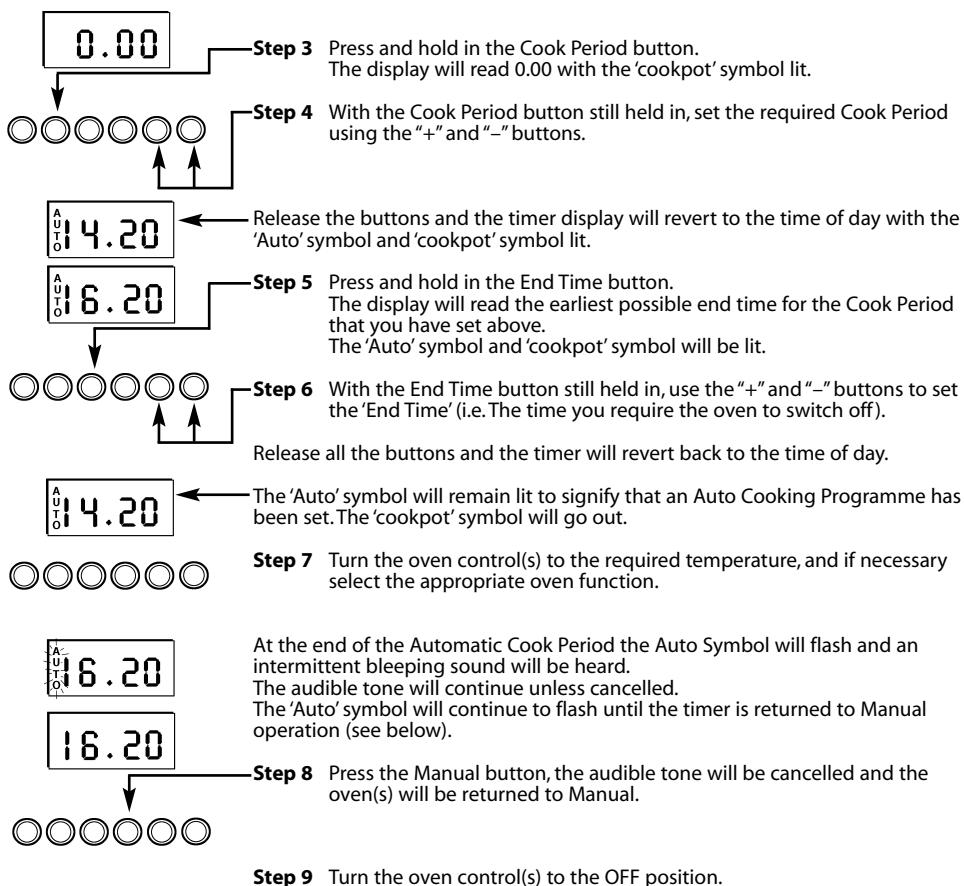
0.00

**Step 3** Press and hold in the Cook Period button. The display will read 0.00 with the 'cookpot' symbol lit.

**Step 4** With the Cook Period button still held in, set the required Cook Period using the "+" and "–" buttons.

AUTO 14.20

Release the buttons and the timer display will revert to the time of day with the 'Auto' symbol and 'cookpot' symbol lit.

AUTO 16.20

**Step 5** Press and hold in the End Time button. The display will read the earliest possible end time for the Cook Period that you have set above. The 'Auto' symbol and 'cookpot' symbol will be lit.

**Step 6** With the End Time button still held in, use the "+" and "–" buttons to set the 'End Time' (i.e. The time you require the oven to switch off).

Release all the buttons and the timer will revert back to the time of day.

AUTO 14.20

The 'Auto' symbol will remain lit to signify that an Auto Cooking Programme has been set. The 'cookpot' symbol will go out.

**Step 7** Turn the oven control(s) to the required temperature, and if necessary select the appropriate oven function.

AUTO 16.20

At the end of the Automatic Cook Period the Auto Symbol will flash and an intermittent bleeping sound will be heard. The audible tone will continue unless cancelled. The 'Auto' symbol will continue to flash until the timer is returned to Manual operation (see below).

16.20

**Step 8** Press the Manual button, the audible tone will be cancelled and the oven(s) will be returned to Manual.

**Step 9** Turn the oven control(s) to the OFF position.